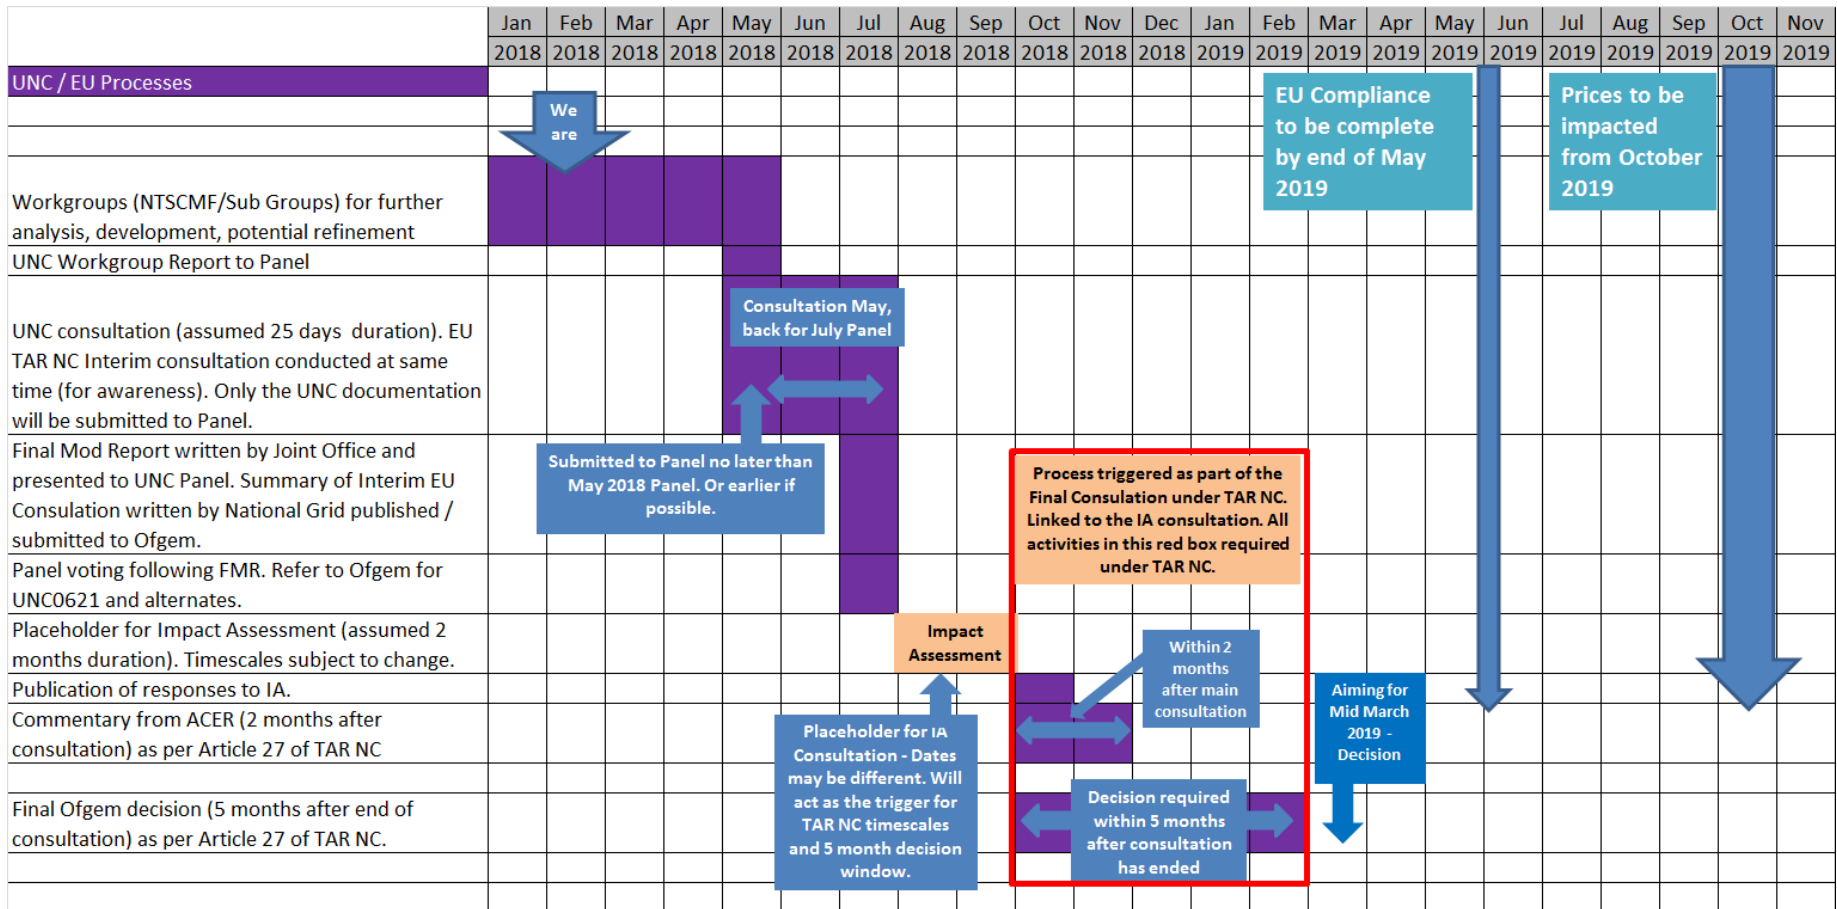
| | Jan 2018 | Feb 2018 | Mar 2018 | Apr 2018 | May 2018 | Jun 2018 | Jul 2018 | Aug 2018 | Sep 2018 | Oct 2018 | Nov 2018 | Dec 2018 | Jan 2019 | Feb 2019 | Mar 2019 | Apr 2019 | May 2019 | Jun 2019 | Jul 2019 | Aug 2019 | Sep 2019 | Oct 2019 | Nov 2019 |
|---|---|---|---|---|---|---|---|---|---|---|---|---|---|---|---|---|---|---|---|---|---|---|---|
| UNC / EU Processes | | | | | | | | | | | | | | | | | | | | | | | |
| Workgroups (NTSCMF/Sub Groups) for further analysis, development, potential refinement | | | | | | | | | | | | | | | | | | | | | | | |
| UNC Workgroup Report to Panel | | | | | | | | | | | | | | | | | | | | | | | |
| UNC consultation (assumed 25 days duration). EU TAR NC Interim consultation conducted at same time (for awareness). Only the UNC documentation will be submitted to Panel. | | | | | | | | | | | | | | | | | | | | | | | |
| Final Mod Report written by Joint Office and presented to UNC Panel. Summary of Interim EU Consulation written by National Grid published / submitted to Ofgem. | | | | | | | | | | | | | | | | | | | | | | | |
| Panel voting following FMR. Refer to Ofgem for UNC0621 and alternates. | | | | | | | | | | | | | | | | | | | | | | | |
| Placeholder for Impact Assessment (assumed 2 months duration). Timescales subject to change. | | | | | | | | | | | | | | | | | | | | | | | |
| Publication of responses to IA. | | | | | | | | | | | | | | | | | | | | | | | |
| Commentary from ACER (2 months after consultation) as per Article 27 of TAR NC | | | | | | | | | | | | | | | | | | | | | | | |
| Final Ofgem decision (5 months after end of consultation) as per Article 27 of TAR NC. | | | | | | | | | | | | | | | | | | | | | | | |

We are

EU Compliance to be complete by end of May 2019

Prices to be impacted from October 2019

Consultation May, back for July Panel

Submitted to Panel no later than May 2018 Panel. Or earlier if possible.

Process triggered as part of the Final Consulation under TAR NC. Linked to the IA consultation. All activities in this red box required under TAR NC.

Impact Assessment

Within 2 months after main consultation

Aiming for Mid March 2019 - Decision

Placeholder for IA Consultation - Dates may be different. Will act as the trigger for TAR NC timescales and 5 month decision window.

Decision required within 5 months after consultation has ended